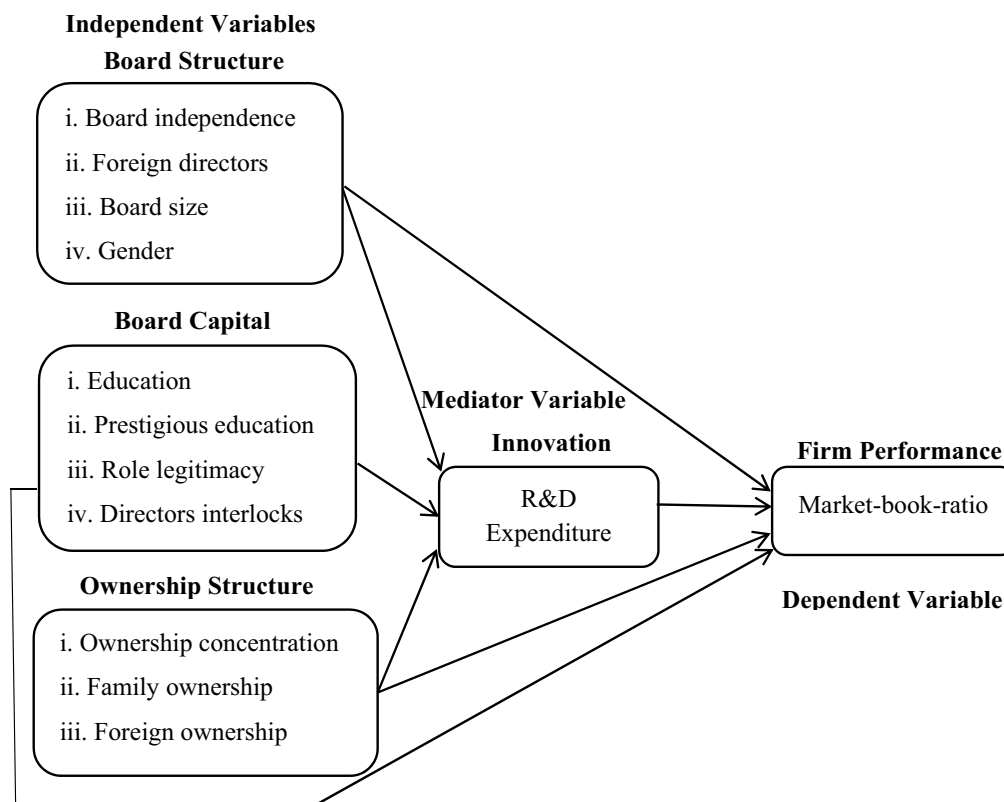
Independent Variables

Board Structure

i. Board independence
ii. Foreign directors
iii. Board size
iv. Gender

Board Capital

i. Education
ii. Prestigious education
iii. Role legitimacy
iv. Directors interlocks

Mediator Variable

Innovation

R&D Expenditure

Firm Performance

Market-book-ratio

Dependent Variable

Ownership Structure

i. Ownership concentration
ii. Family ownership
iii. Foreign ownership